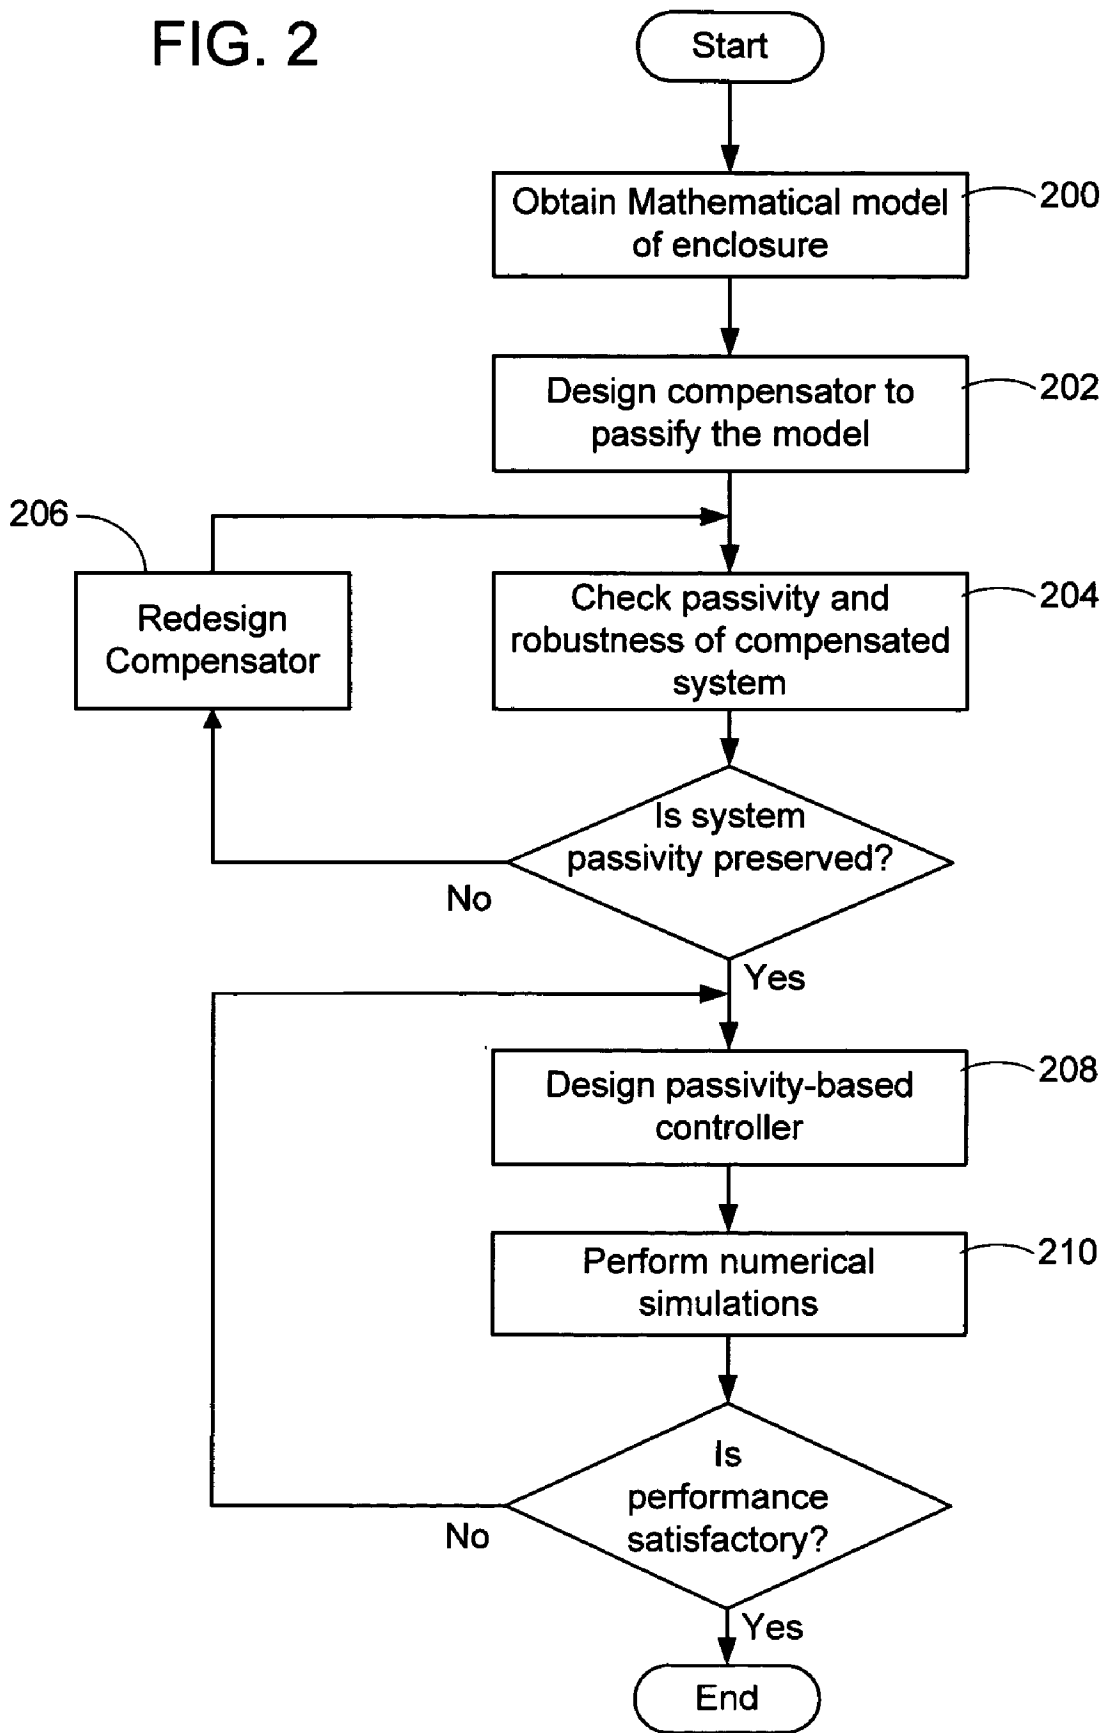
FIG. 2

Start

Obtain Mathematical model of enclosure

200

Design compensator to passify the model

202

206

Redesign Compensator

Check passivity and robustness of compensated system

204

Is system passivity preserved?

No

Yes

Design passivity-based controller

208

Perform numerical simulations

210

Is performance satisfactory?

No

Yes

End